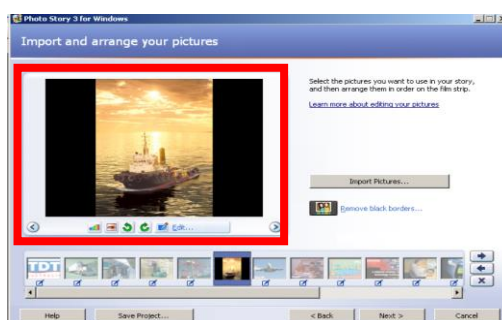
Photo Story 3 for Windows

Import and arrange your pictures

Select the pictures you want to use in your story, and then arrange them in order on the film strip.

Learn more about editing your pictures

Edit...

Import Pictures...

Remove black borders...

TDT

Help

Save Project...

< Back

Next >

Cancel